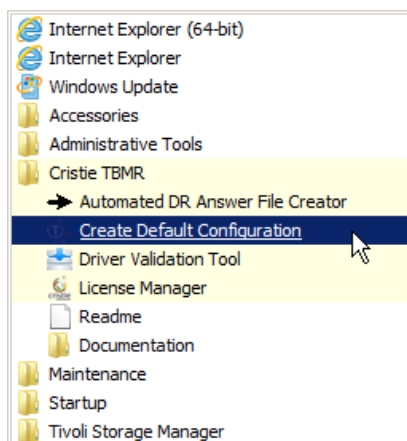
Internet Explorer (64-bit)
Internet Explorer
Windows Update
Accessories
Administrative Tools
Cristie TBMR
Automated DR Answer File Creator
Create Default Configuration
Driver Validation Tool
License Manager
Readme
Documentation
Maintenance
Startup
Tivoli Storage Manager